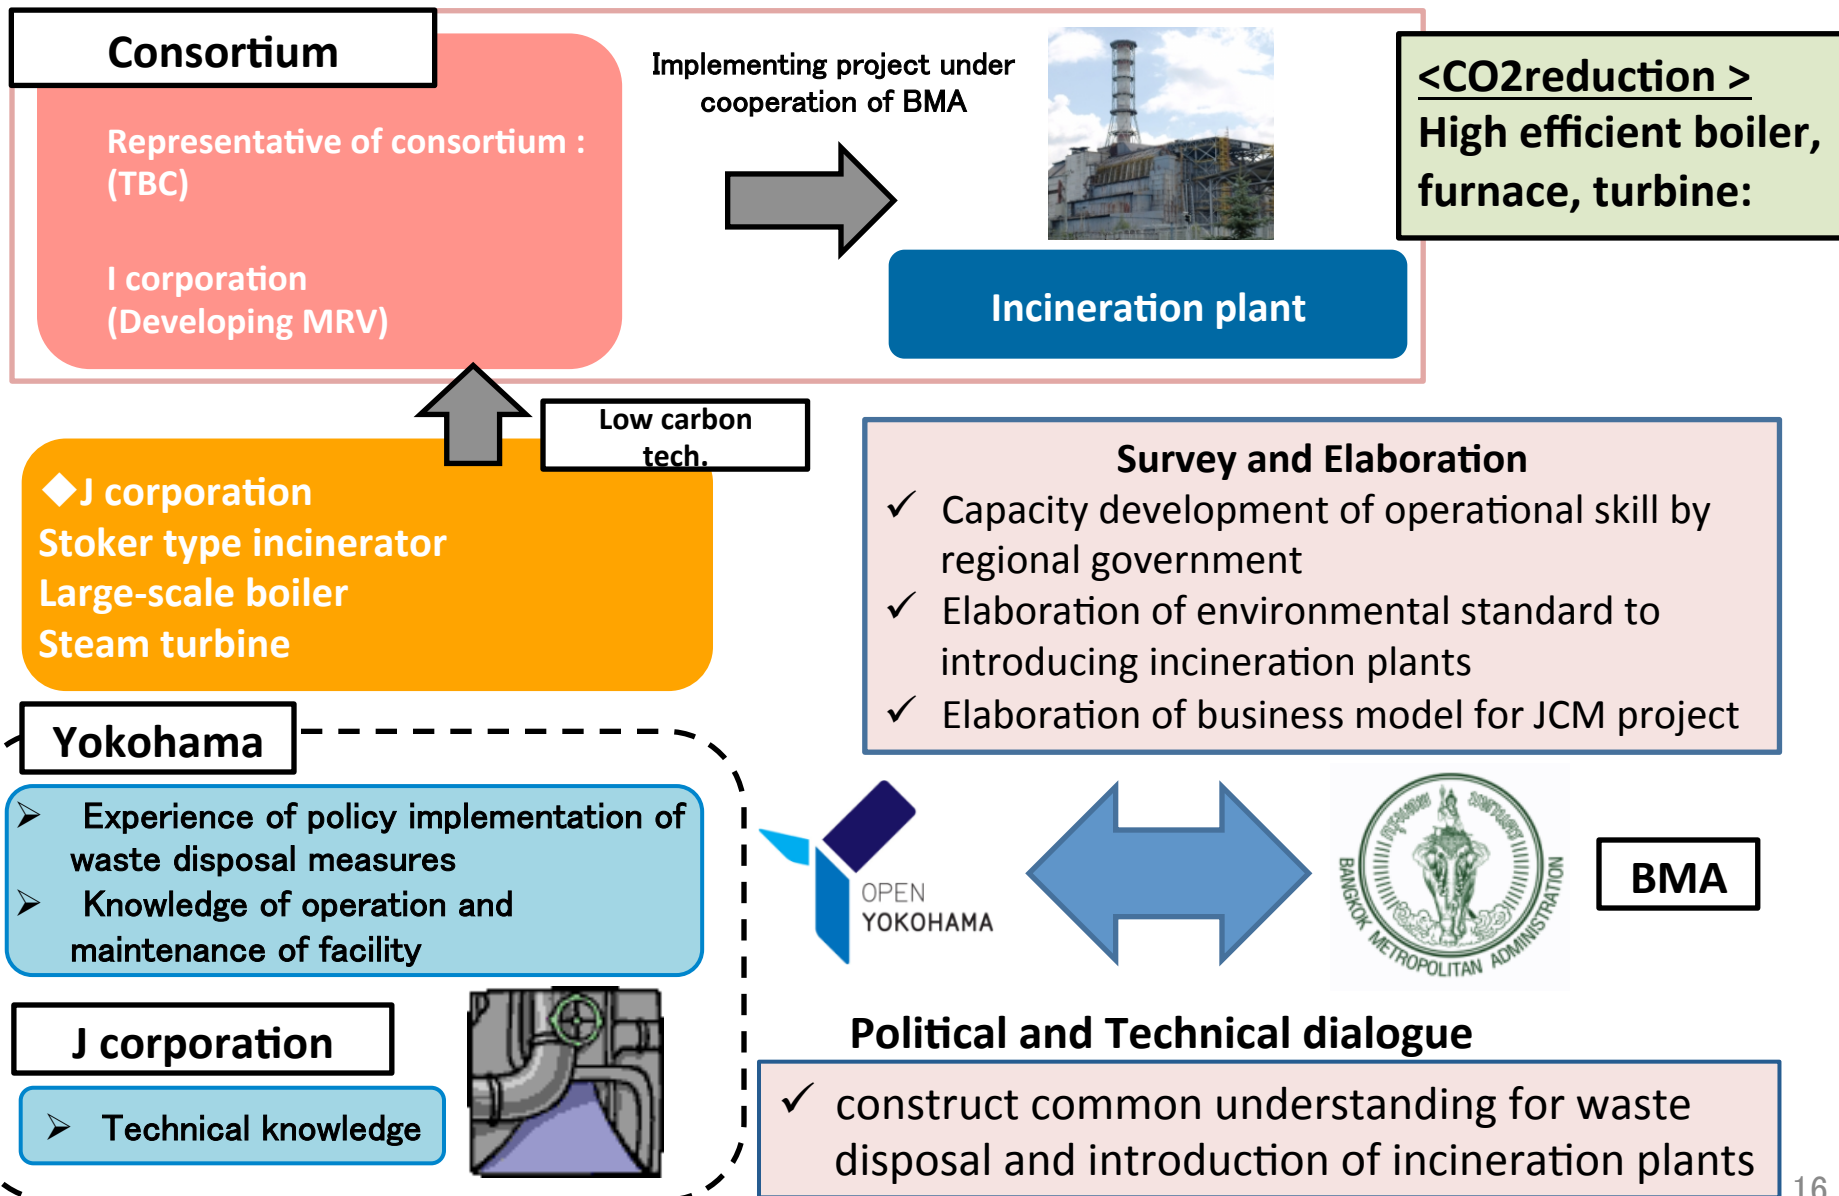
Consortium

Representative of consortium : (TBC)

I corporation (Developing MRV)

Implementing project under cooperation of BMA

Incineration plant

<CO2reduction >
High efficient boiler, furnace, turbine:

Low carbon tech.

◆J corporation
Stoker type incinerator
Large-scale boiler
Steam turbine

Survey and Elaboration
✓ Capacity development of operational skill by regional government
✓ Elaboration of environmental standard to introducing incineration plants
✓ Elaboration of business model for JCM project

Yokohama

➢ Experience of policy implementation of waste disposal measures
➢ Knowledge of operation and maintenance of facility

OPEN YOKOHAMA

BANGKOK METROPOLITAN ADMINISTRATION

BMA

J corporation

➢ Technical knowledge

Political and Technical dialogue

✓ construct common understanding for waste disposal and introduction of incineration plants

16